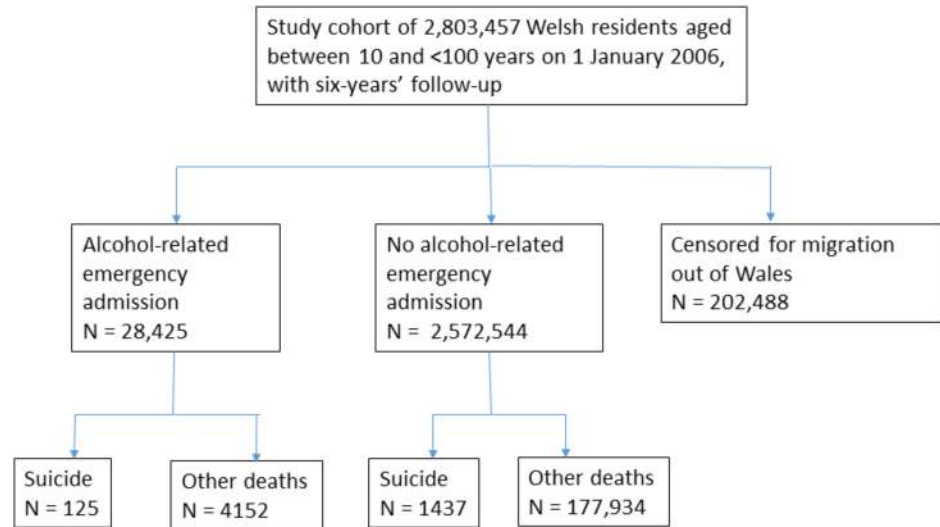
Study cohort of 2,803,457 Welsh residents aged between 10 and <100 years on 1 January 2006, with six-years' follow-up

Alcohol-related emergency admission
N = 28,425

No alcohol-related emergency admission
N = 2,572,544

Censored for migration out of Wales
N = 202,488

Suicide
N = 125

Other deaths
N = 4152

Suicide
N = 1437

Other deaths
N = 177,934